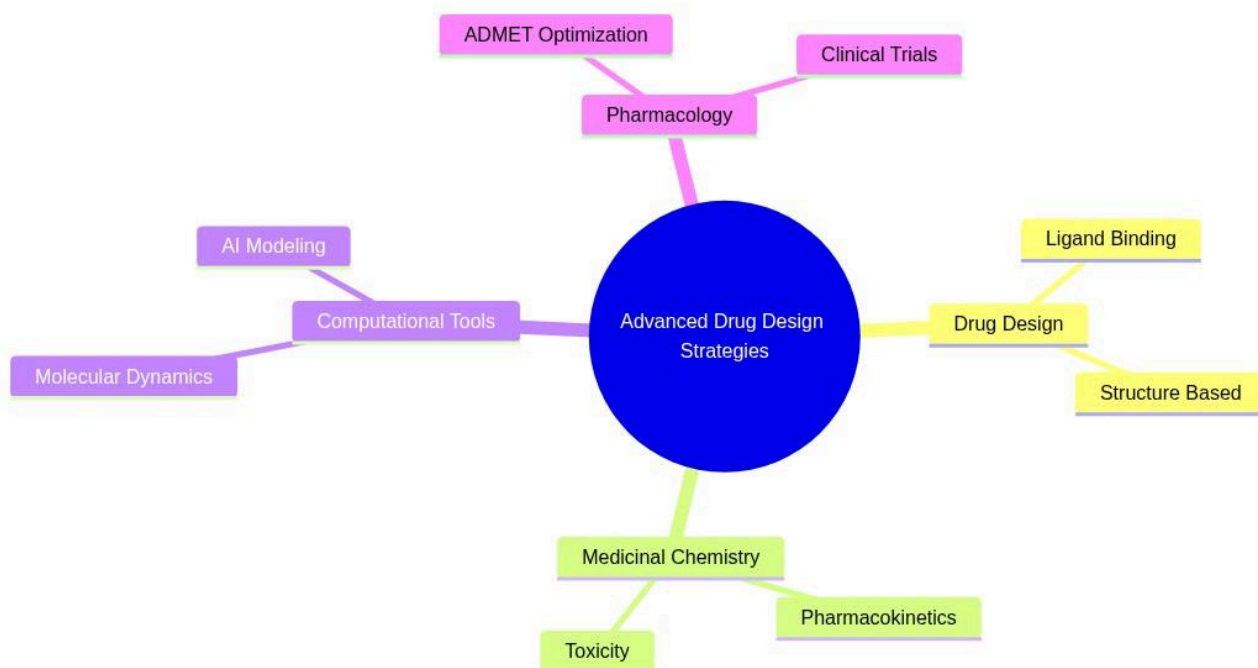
ADMET Optimization

Clinical Trials

Pharmacology

AI Modeling

Computational Tools

Molecular Dynamics

Advanced Drug Design Strategies

Ligand Binding

Drug Design

Structure Based

Medicinal Chemistry

Pharmacokinetics

Toxicity